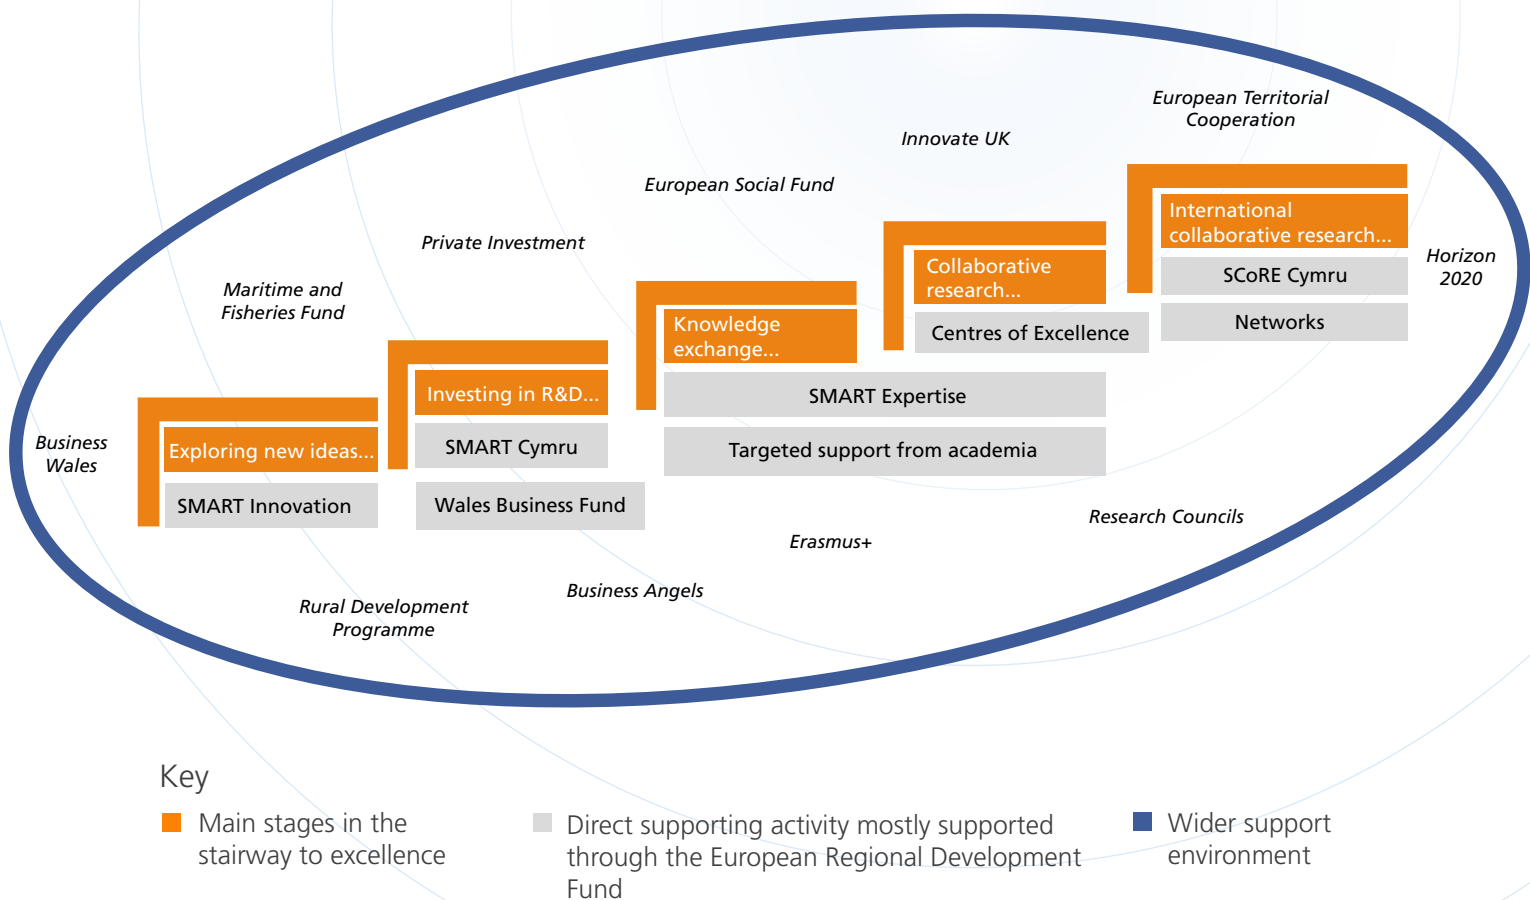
European Territorial Cooperation

Innovate UK

European Social Fund

Private Investment

Maritime and Fisheries Fund

Horizon 2020

International collaborative research...

SCoRE Cymru

Networks

Collaborative research...

Centres of Excellence

Knowledge exchange...

SMART Expertise

Targeted support from academia

Investing in R&D...

SMART Cymru

Wales Business Fund

Business Wales

Exploring new ideas...

SMART Innovation

Research Councils

Erasmus+

Business Angels

Rural Development Programme

Key

Main stages in the stairway to excellence

Direct supporting activity mostly supported through the European Regional Development Fund

Wider support environment